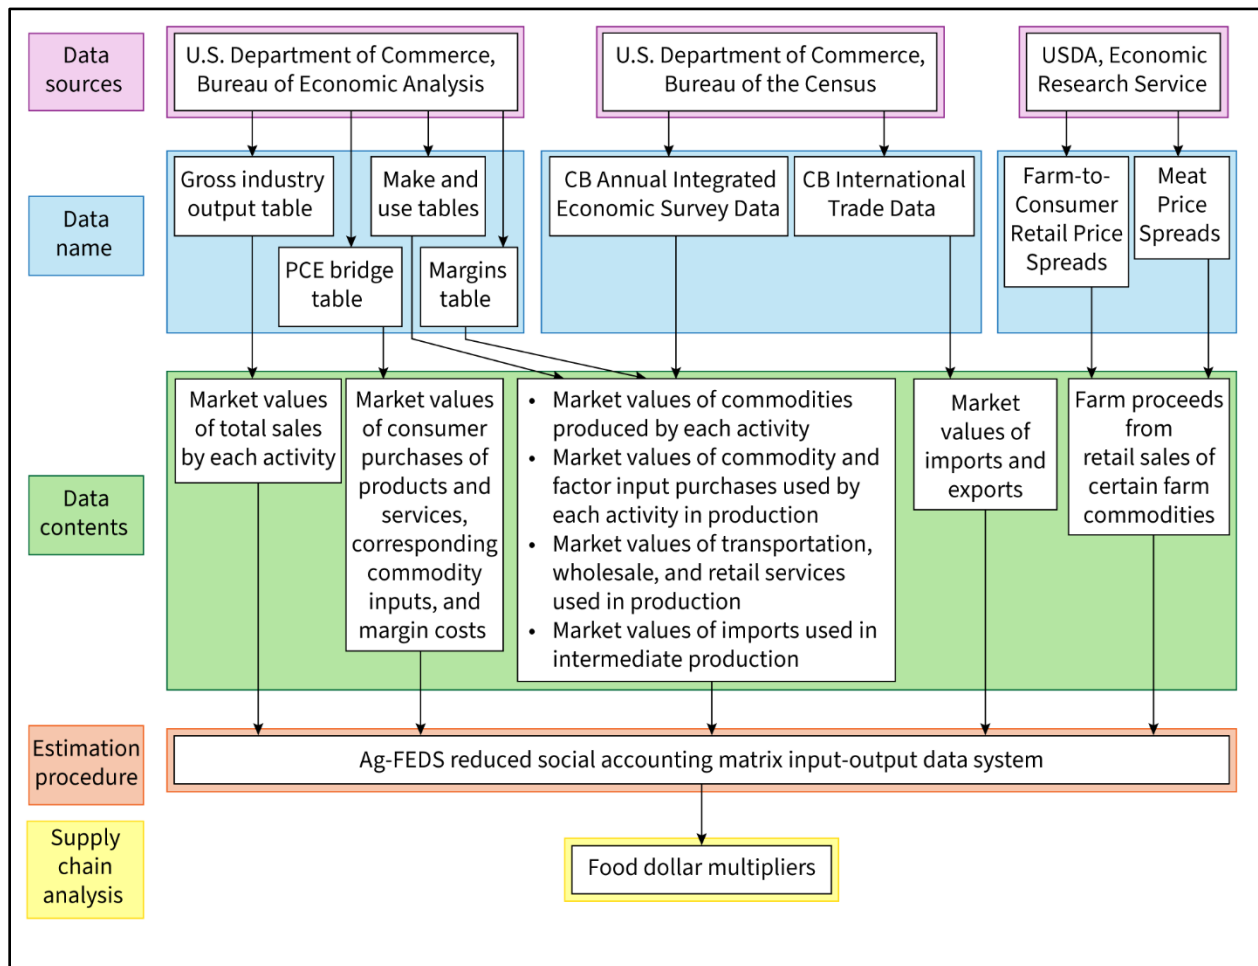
Data sources

U.S. Department of Commerce, Bureau of Economic Analysis

U.S. Department of Commerce, Bureau of the Census

USDA, Economic Research Service

Data name

Gross industry output table

Make and use tables

PCE bridge table

Margins table

CB Annual Integrated Economic Survey Data

CB International Trade Data

Farm-to-Consumer Retail Price Spreads

Meat Price Spreads

Data contents

Market values of total sales by each activity

Market values of consumer purchases of products and services, corresponding commodity inputs, and margin costs

• Market values of commodities produced by each activity
• Market values of commodity and factor input purchases used by each activity in production
• Market values of transportation, wholesale, and retail services used in production
• Market values of imports used in intermediate production

Market values of imports and exports

Farm proceeds from retail sales of certain farm commodities

Estimation procedure

Ag-FEDS reduced social accounting matrix input-output data system

Supply chain analysis

Food dollar multipliers